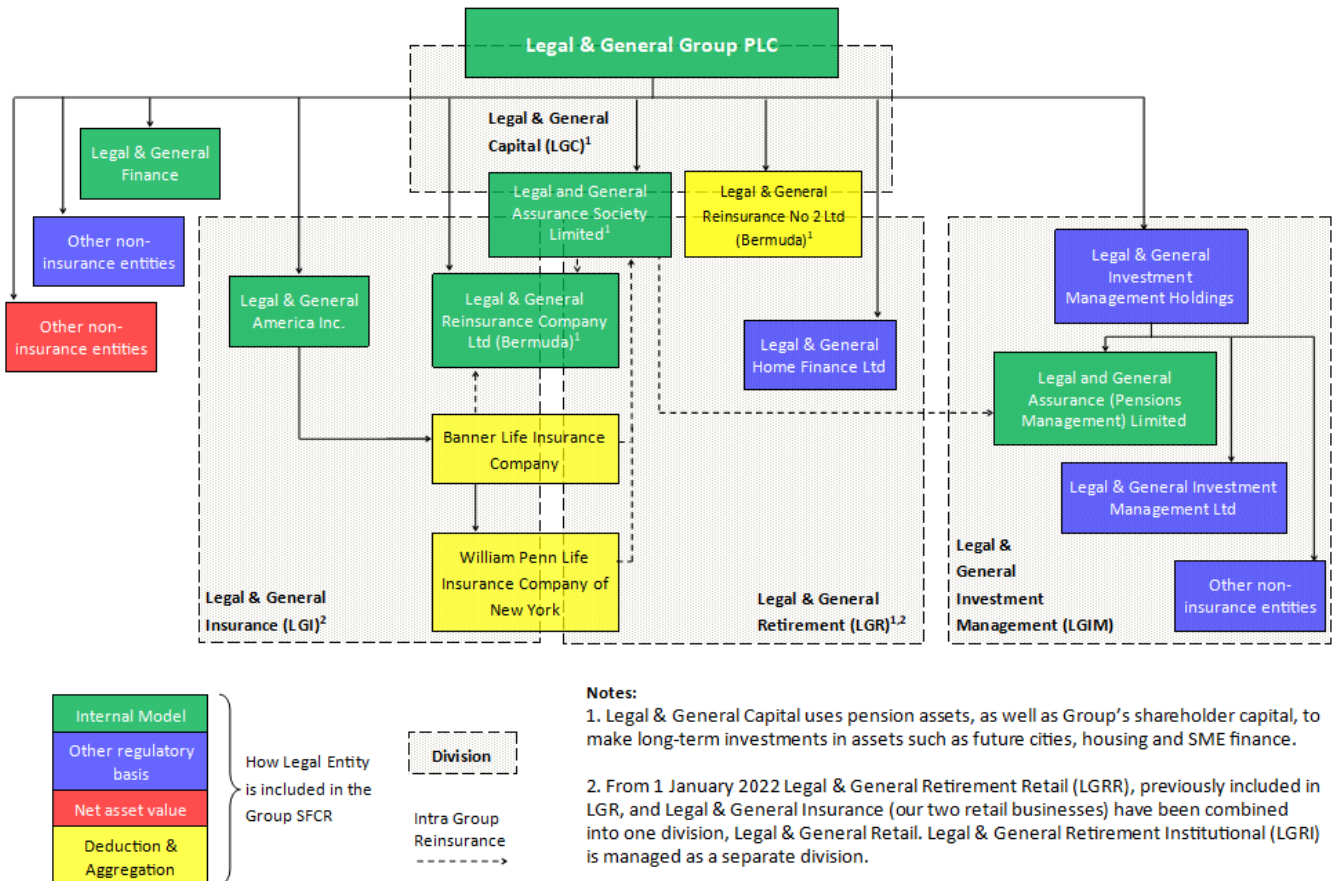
Legal & General Group PLC

Legal & General Capital (LGC)$^1$

Legal & General Finance

Other non-insurance entities

Other non-insurance entities

Legal and General Assurance Society Limited$^1$

Legal & General Reinsurance No 2 Ltd (Bermuda)$^1$

Legal & General America Inc.

Legal & General Reinsurance Company Ltd (Bermuda)$^1$

Legal & General Home Finance Ltd

Legal & General Investment Management Holdings

Legal and General Assurance (Pensions Management) Limited

Banner Life Insurance Company

Legal & General Investment Management Ltd

William Penn Life Insurance Company of New York

Other non-insurance entities

Legal & General Insurance (LGI)$^2$

Legal & General Retirement (LGR)$^{1,2}$

Legal & General Investment Management (LGIM)

Internal Model

Other regulatory basis

Net asset value

Deduction & Aggregation

How Legal Entity is included in the Group SFCR

Division

Intra Group Reinsurance

Notes:
1. Legal & General Capital uses pension assets, as well as Group's shareholder capital, to make long-term investments in assets such as future cities, housing and SME finance.

2. From 1 January 2022 Legal & General Retirement Retail (LGRR), previously included in LGR, and Legal & General Insurance (our two retail businesses) have been combined into one division, Legal & General Retail. Legal & General Retirement Institutional (LGRI) is managed as a separate division.